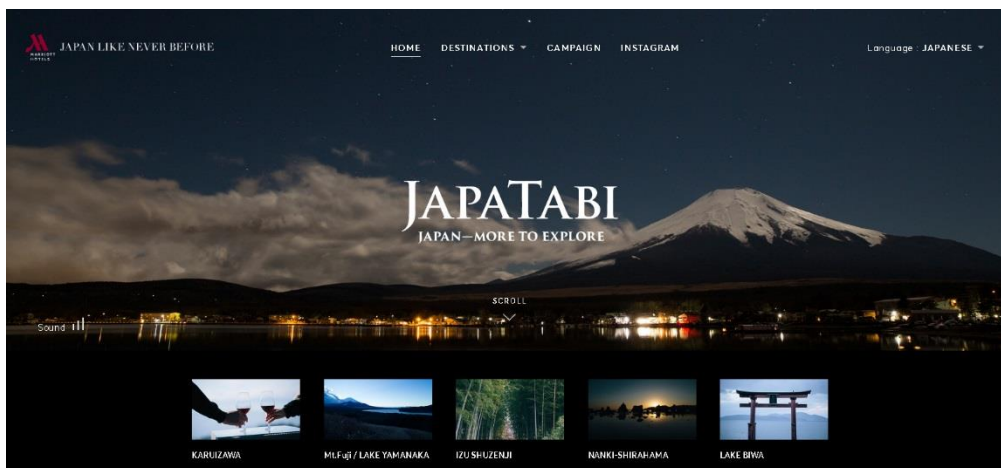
MARRIOTT HOTELS JAPAN LIKE NEVER BEFORE

HOME DESTINATIONS CAMPAIGN INSTAGRAM

Language : JAPANESE

JAPATABI

JAPAN—MORE TO EXPLORE

SCROLL

Sound

KARUIZAWA

Mt.Fuji / LAKE YAMANAKA

IZU SHUZENJI

NANKI-SHIRAHAMA

LAKE BIWA